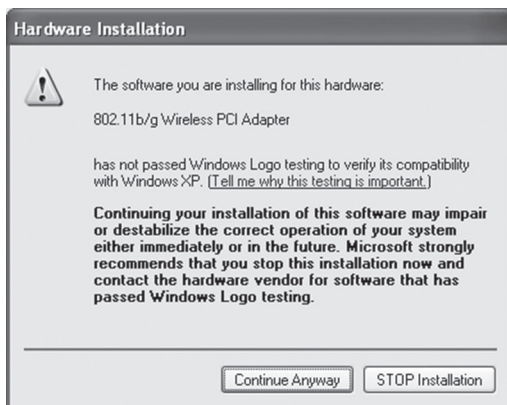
Hardware Installation

The software you are installing for this hardware:

802.11b/g Wireless PCI Adapter

has not passed Windows Logo testing to verify its compatibility with Windows XP. (Tell me why this testing is important.)

Continuing your installation of this software may impair or destabilize the correct operation of your system either immediately or in the future. Microsoft strongly recommends that you stop this installation now and contact the hardware vendor for software that has passed Windows Logo testing.

Continue Anyway

STOP Installation